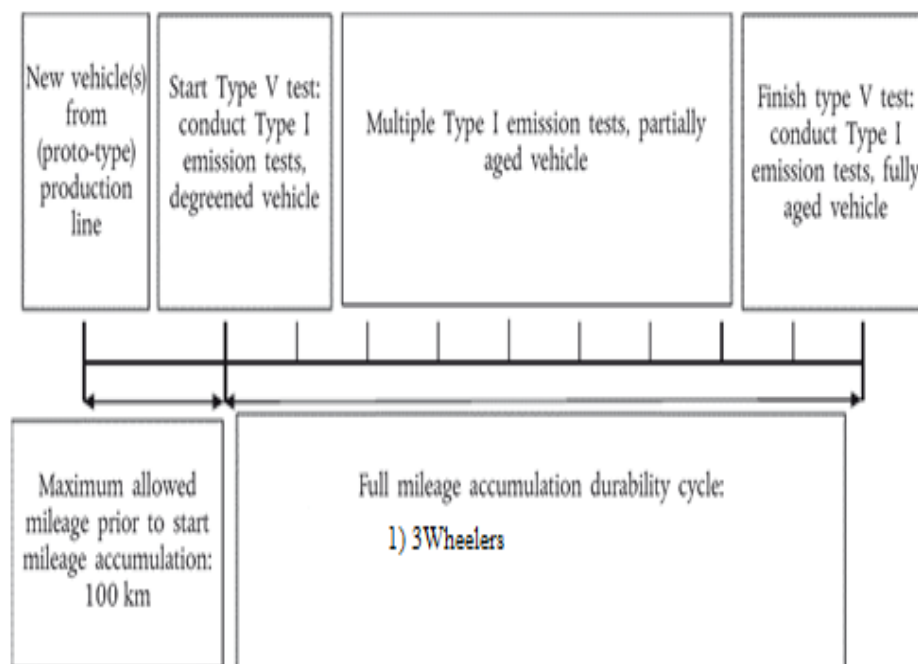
New vehicle(s) from (proto-type) production line

Start Type V test: conduct Type I emission tests, degreened vehicle

Multiple Type I emission tests, partially aged vehicle

Finish type V test: conduct Type I emission tests, fully aged vehicle

Maximum allowed mileage prior to start mileage accumulation: 100 km

Full mileage accumulation durability cycle:

1) 3Wheelers